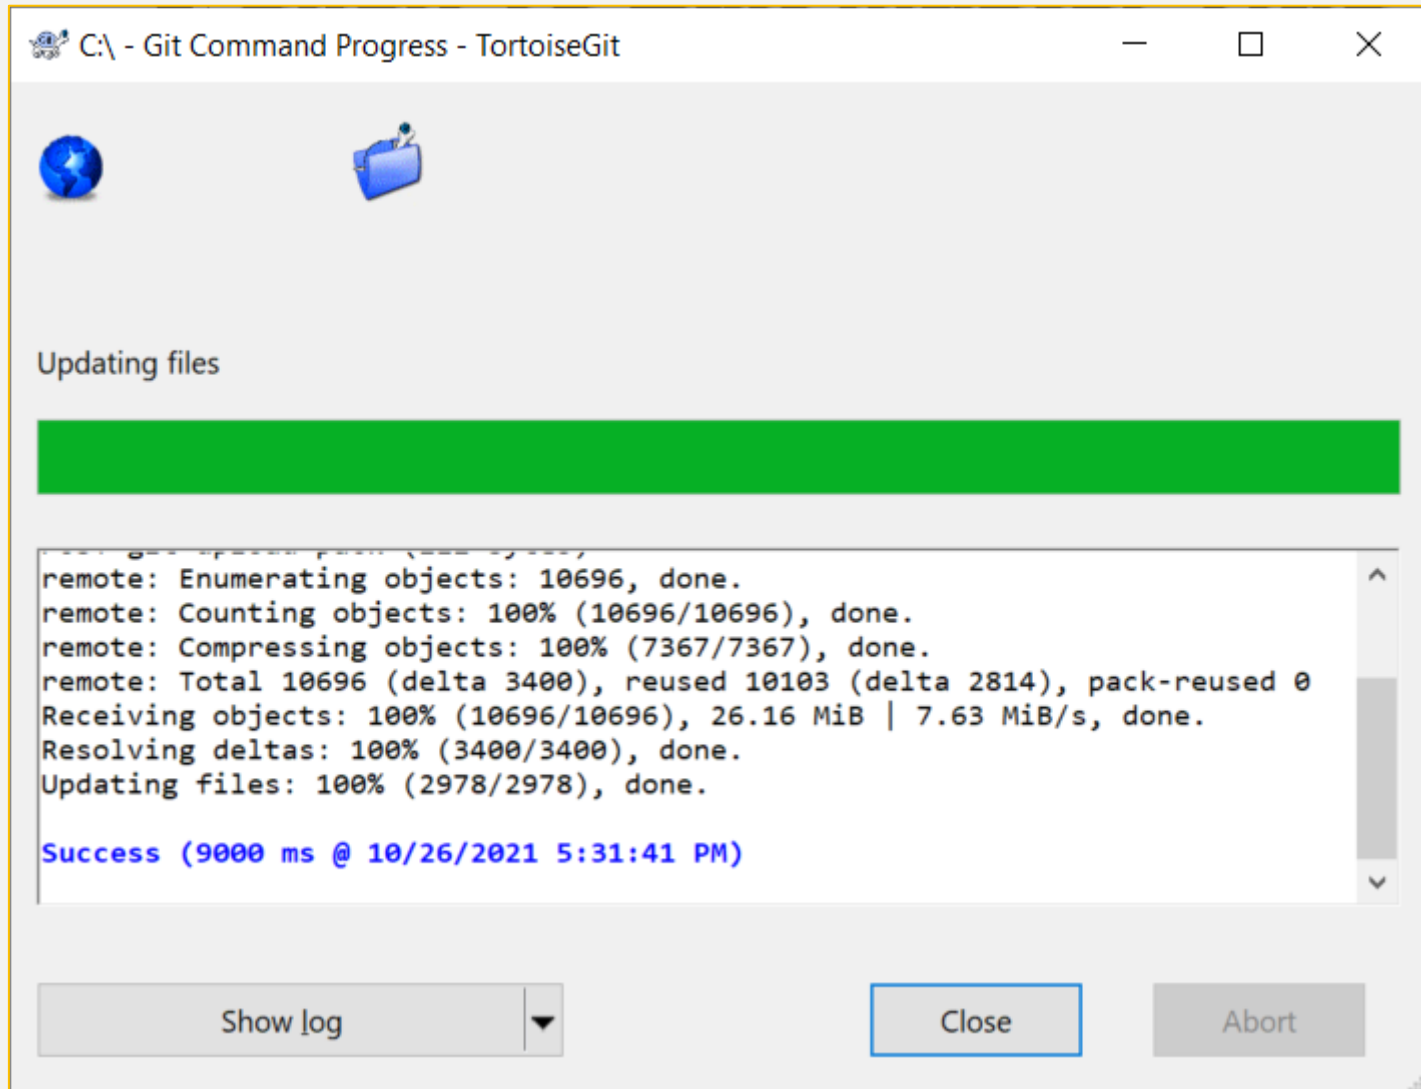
C:\ - Git Command Progress - TortoiseGit

Updating files

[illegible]
remote: Enumerating objects: 10696, done.
remote: Counting objects: 100% (10696/10696), done.
remote: Compressing objects: 100% (7367/7367), done.
remote: Total 10696 (delta 3400), reused 10103 (delta 2814), pack-reused 0
Receiving objects: 100% (10696/10696), 26.16 MiB | 7.63 MiB/s, done.
Resolving deltas: 100% (3400/3400), done.
Updating files: 100% (2978/2978), done.

Success (9000 ms @ 10/26/2021 5:31:41 PM)

Show log

Close

Abort